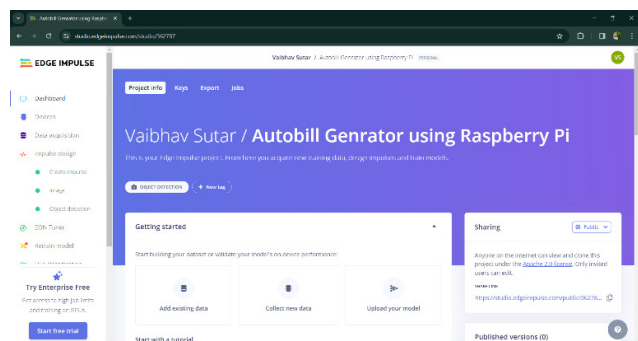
Autobill Genrator using Raspbe ×

studio.edgeimpulse.com/studio/562787

EDGE IMPULSE

Vaibhav Sutar / Autobill Genrator using Raspberry Pi PERSONAL

VS

Dashboard

Devices

Data acquisition

Impulse design

Create impulse

Image

Object detection

EON Tuner

Retrain model

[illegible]

Try Enterprise Free

Get access to high job limits and training on GPUs.

Start free trial

Project info Keys Export Jobs

Vaibhav Sutar / Autobill Genrator using Raspberry Pi

This is your Edge Impulse project. From here you acquire new training data, design impulses and train models.

OBJECT DETECTION + New tag

Getting started

Start building your dataset or validate your model's on-device performance:

Add existing data

Collect new data

Upload your model

Start with a tutorial

Sharing

Public

Anyone on the internet can view and clone this project under the Apache 2.0 license. Only invited users can edit.

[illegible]

https://studio.edgeimpulse.com/public/56278...

Published versions (0)